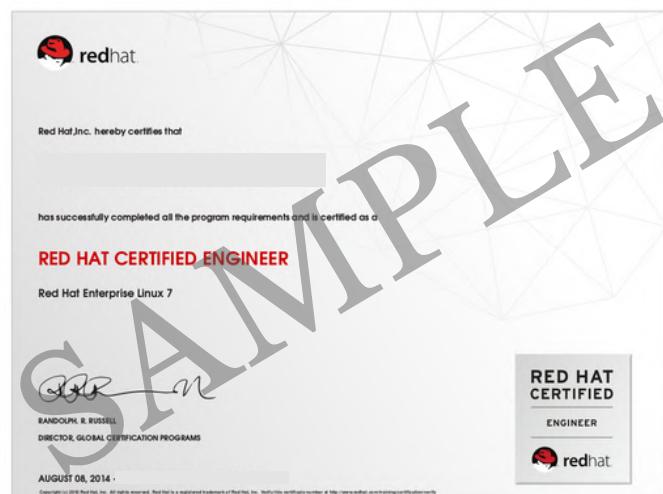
redhat

Red Hat,Inc. hereby certifies that

has successfully completed all the program requirements and is certified as a

RED HAT CERTIFIED ENGINEER

Red Hat Enterprise Linux 7

SAMPLE

RANDOLPH. R. RUSSELL
DIRECTOR, GLOBAL CERTIFICATION PROGRAMS

AUGUST 08, 2014 -

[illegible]

RED HAT
CERTIFIED
ENGINEER
redhat